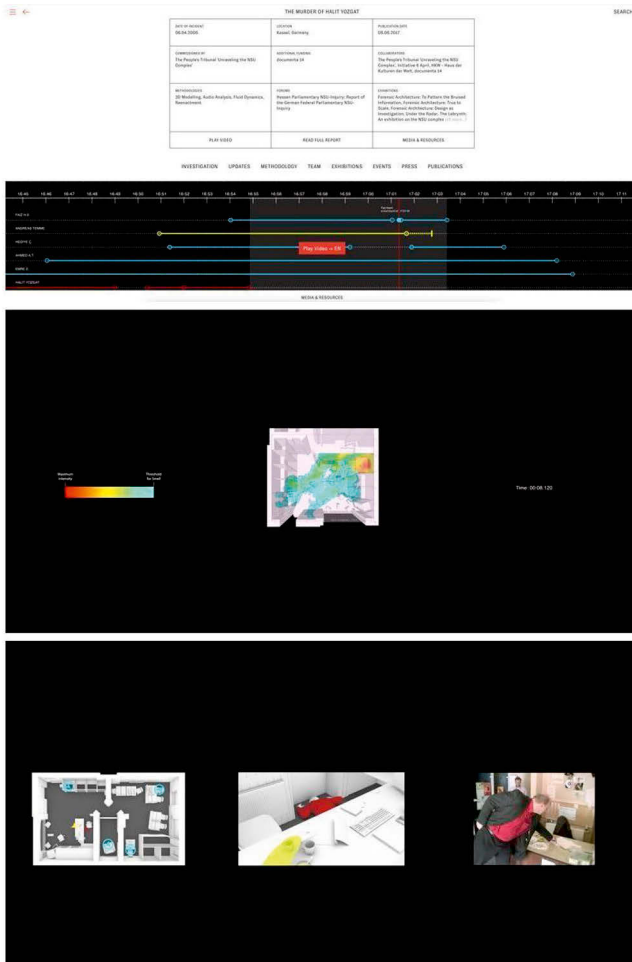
THE MURDER OF HALIT YOZGAT

SEARCH

| DATE OF INCIDENT 06.04.2006 | LOCATION Kassel, Germany | PUBLICATION DATE 08.06.2017 |
|---|---|---|
| COMMISSIONED BY The People's Tribunal 'Unraveling the NSU Complex' | ADDITIONAL FUNDING documenta 14 | COLLABORATION The People's Tribunal 'Unraveling the NSU Complex,' Initiative 6 April, HKW - Haus der Kulturen der Welt, documenta 14 |
| METHODOLOGIES 3D Modelling, Audio Analysis, Fluid Dynamics, Reenactment | FORUMS Hessen Parliamentary NSU Inquiry; Report of the German Federal Parliamentary NSU Inquiry | EXHIBITIONS Forensic Architecture: To Pattern the Bruised Information, Forensic Architecture: Tras to Scale, Forensic Architecture: Design as Investigation, Under the Radar, The Labyrinth: An exhibition on the NSU complex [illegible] |
| PLAY VIDEO | READ FULL REPORT | MEDIA & RESOURCES |

INVESTIGATION UPDATES METHODOLOGY TEAM EXHIBITIONS EVENTS PRESS PUBLICATIONS

16:45 16:46 16:47 16:48 16:49 16:50 16:51 16:52 16:53 16:54 16:55 16:56 16:57 16:58 16:59 17:00 17:01 17:02 17:03 17:04 17:05 17:06 17:07 17:08 17:09 17:10 17:11

FAIZ H.K.
ANDREAS TEMME
HEDIYE C.
AHMED A.T.
EMRE S.
HALIT YOZGAT

Play Video → 0:00

MEDIA & RESOURCES

Maximum intensity

Threshold for Smell

Time: 00:08:120